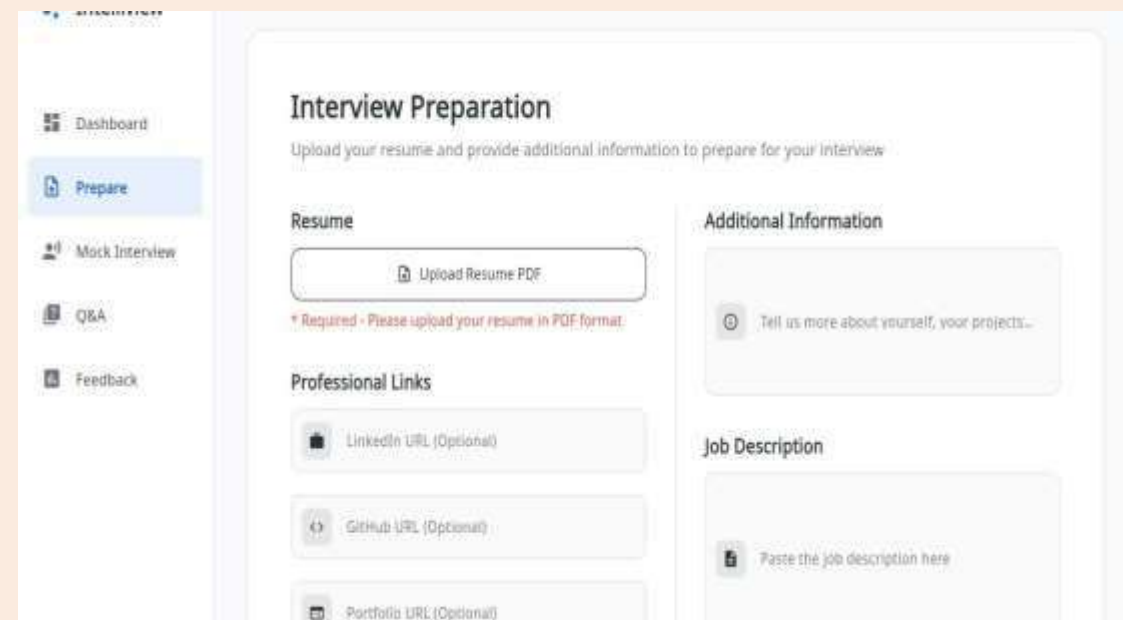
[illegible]

Dashboard

Prepare

Mock Interview

Q&A

Feedback

Interview Preparation

Upload your resume and provide additional information to prepare for your interview

Resume

Upload Resume PDF

* Required - Please upload your resume in PDF format

Professional Links

LinkedIn URL (Optional)

GitHub URL (Optional)

Portfolio URL (Optional)

Additional Information

Tell us more about yourself, your projects...

Job Description

Paste the job description here